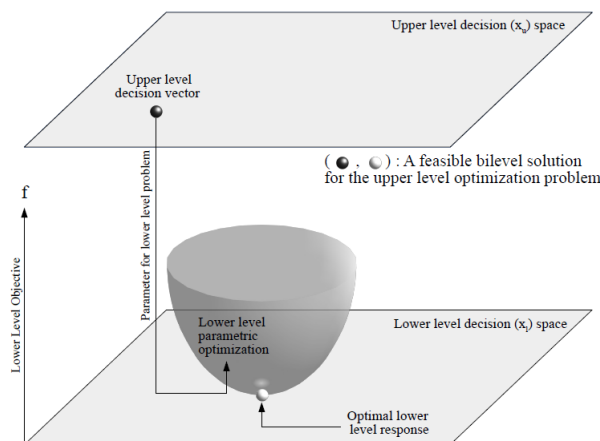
Upper level decision ($x_u$) space

Upper level decision vector

Parameter for lower level problem

( ● , ● ) : A feasible bilevel solution for the upper level optimization problem

f

Lower Level Objective

Lower level parametric optimization

Lower level decision ($x_l$) space

Optimal lower level response